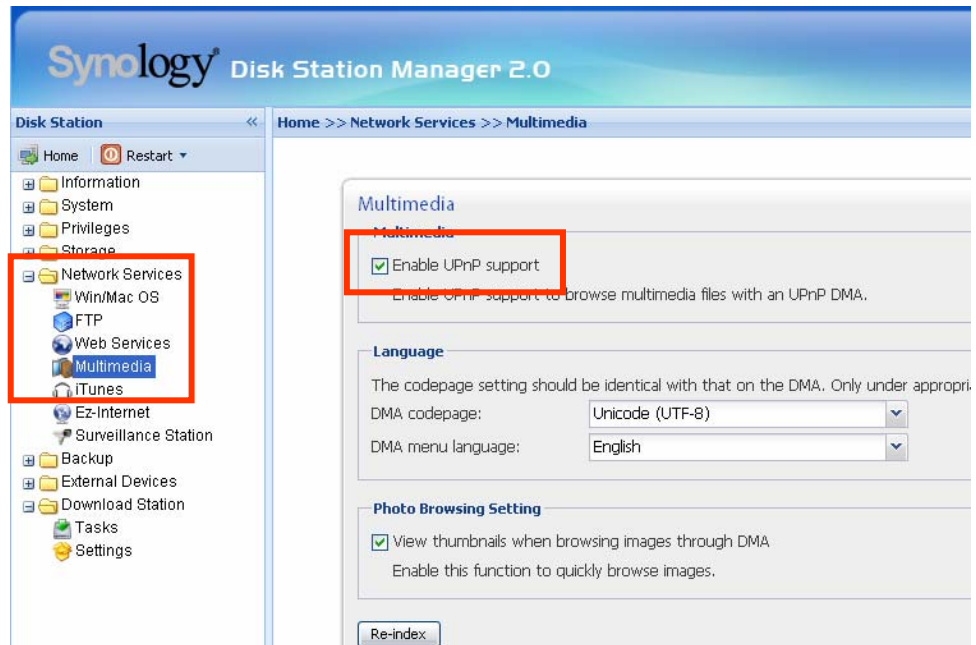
Synology Disk Station Manager 2.0

Disk Station «

Home Restart

Information
System
Privileges
Storage
Network Services
Win/Mac OS
FTP
Web Services
Multimedia
iTunes
Ez-Internet
Surveillance Station
Backup
External Devices
Download Station
Tasks
Settings

Home >> Network Services >> Multimedia

Multimedia

Multimedia

Enable UPnP support

Enable UPnP support to browse multimedia files with an UPnP DMA.

Language

The codepage setting should be identical with that on the DMA. Only under appropri

DMA codepage: Unicode (UTF-8)

DMA menu language: English

Photo Browsing Setting

View thumbnails when browsing images through DMA

Enable this function to quickly browse images.

Re-index